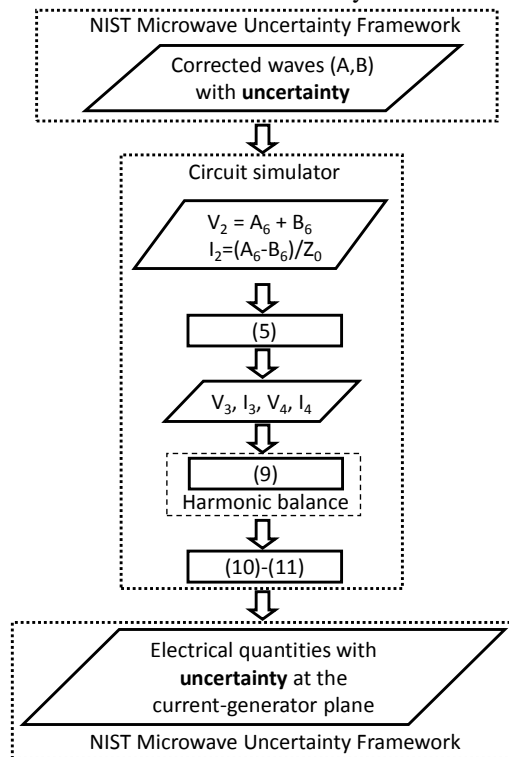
NIST Microwave Uncertainty Framework

Corrected waves (A,B) with **uncertainty**

Circuit simulator

$V_2 = A_6 + B_6$
$I_2=(A_6-B_6)/Z_0$

(5)

$V_3$, $I_3$, $V_4$, $I_4$

(9)

Harmonic balance

(10)-(11)

Electrical quantities with **uncertainty** at the current-generator plane

NIST Microwave Uncertainty Framework